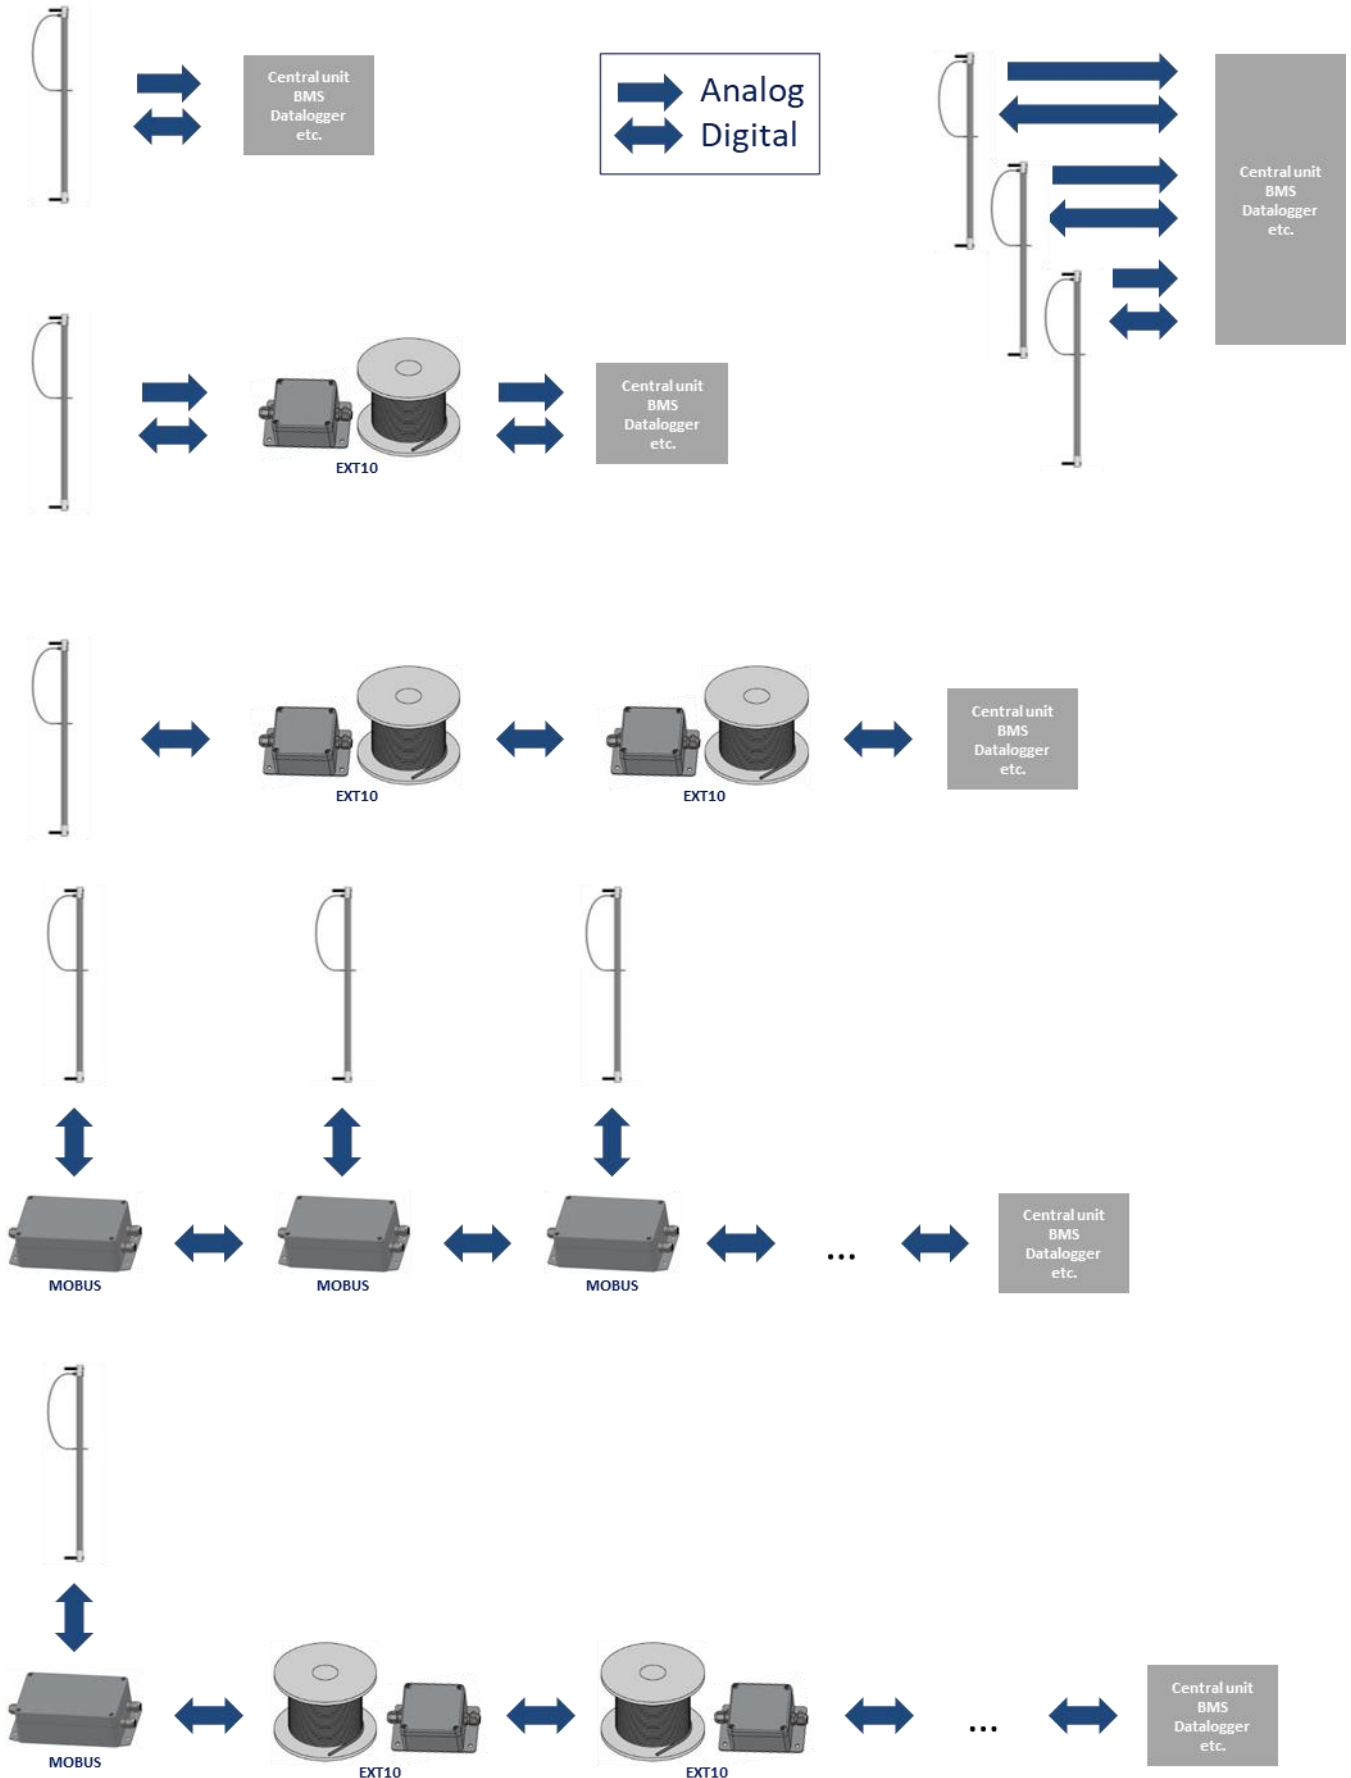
Central unit
BMS
Datalogger
etc.

Analog
Digital

Central unit
BMS
Datalogger
etc.

EXT10

Central unit
BMS
Datalogger
etc.

EXT10

EXT10

Central unit
BMS
Datalogger
etc.

MOBUS

MOBUS

MOBUS

...

Central unit
BMS
Datalogger
etc.

MOBUS

EXT10

EXT10

...

Central unit
BMS
Datalogger
etc.